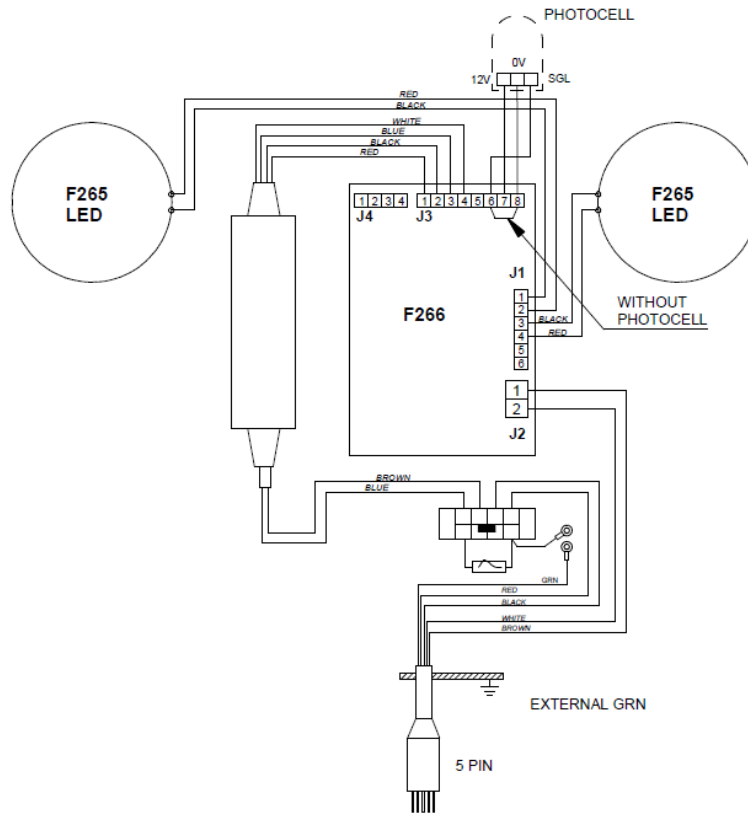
PHOTOCELL

0V

12V

SGL

RED

BLACK

WHITE

BLUE

BLACK

RED

F265
LED

F265
LED

1 2 3 4

J4

1 2 3 4 5 6 7 8

J3

J1

F266

1
2
3
4
5
6

BLACK

RED

WITHOUT
PHOTOCELL

1
2

J2

BROWN

BLUE

GRN

RED

BLACK

WHITE

BROWN

EXTERNAL GRN

5 PIN